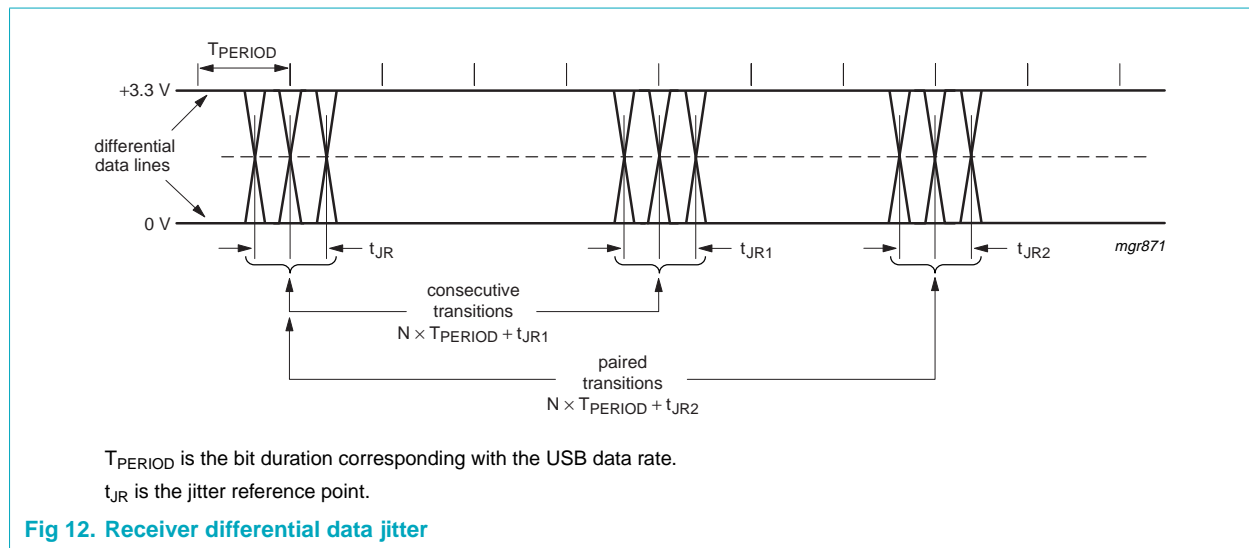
$T_{PERIOD}$

+3.3 V

differential data lines

0 V

$t_{JR}$

$t_{JR1}$

$t_{JR2}$

mgr871

consecutive transitions
$N \times T_{PERIOD} + t_{JR1}$

paired transitions
$N \times T_{PERIOD} + t_{JR2}$

$T_{PERIOD}$ is the bit duration corresponding with the USB data rate.

$t_{JR}$ is the jitter reference point.

Fig 12. Receiver differential data jitter